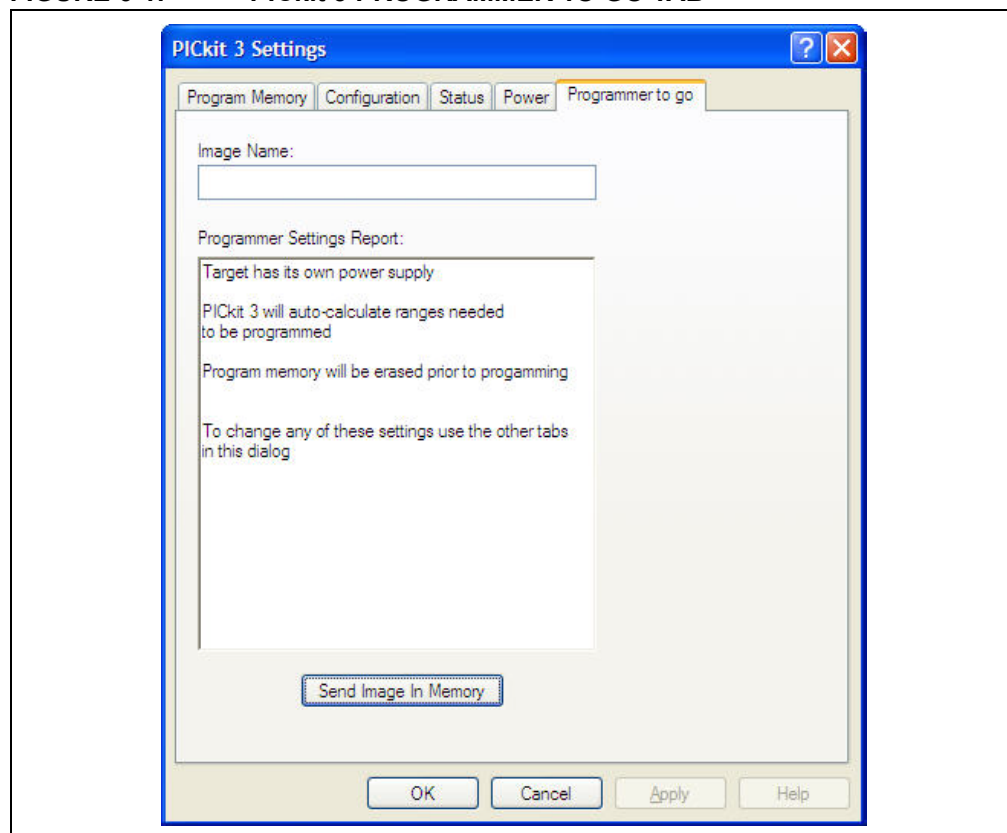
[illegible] PICkit 3 PROGRAMMER TO GO TAB

PICkit 3 Settings

Program Memory | Configuration | Status | Power | Programmer to go

Image Name:

Programmer Settings Report:

Target has its own power supply

PICkit 3 will auto-calculate ranges needed to be programmed

Program memory will be erased prior to progamming

To change any of these settings use the other tabs in this dialog

Send Image In Memory

OK Cancel Apply Help